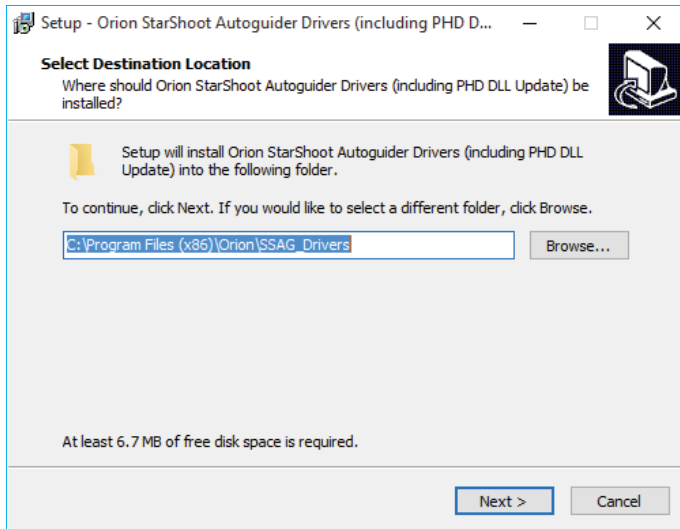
Setup - Orion StarShoot Autoguider Drivers (including PHD D...

Select Destination Location

Where should Orion StarShoot Autoguider Drivers (including PHD DLL Update) be installed?

Setup will install Orion StarShoot Autoguider Drivers (including PHD DLL Update) into the following folder.

To continue, click Next. If you would like to select a different folder, click Browse.

C:\Program Files (x86)\Orion\SSAG_Drivers

Browse...

At least 6.7 MB of free disk space is required.

Next >

Cancel